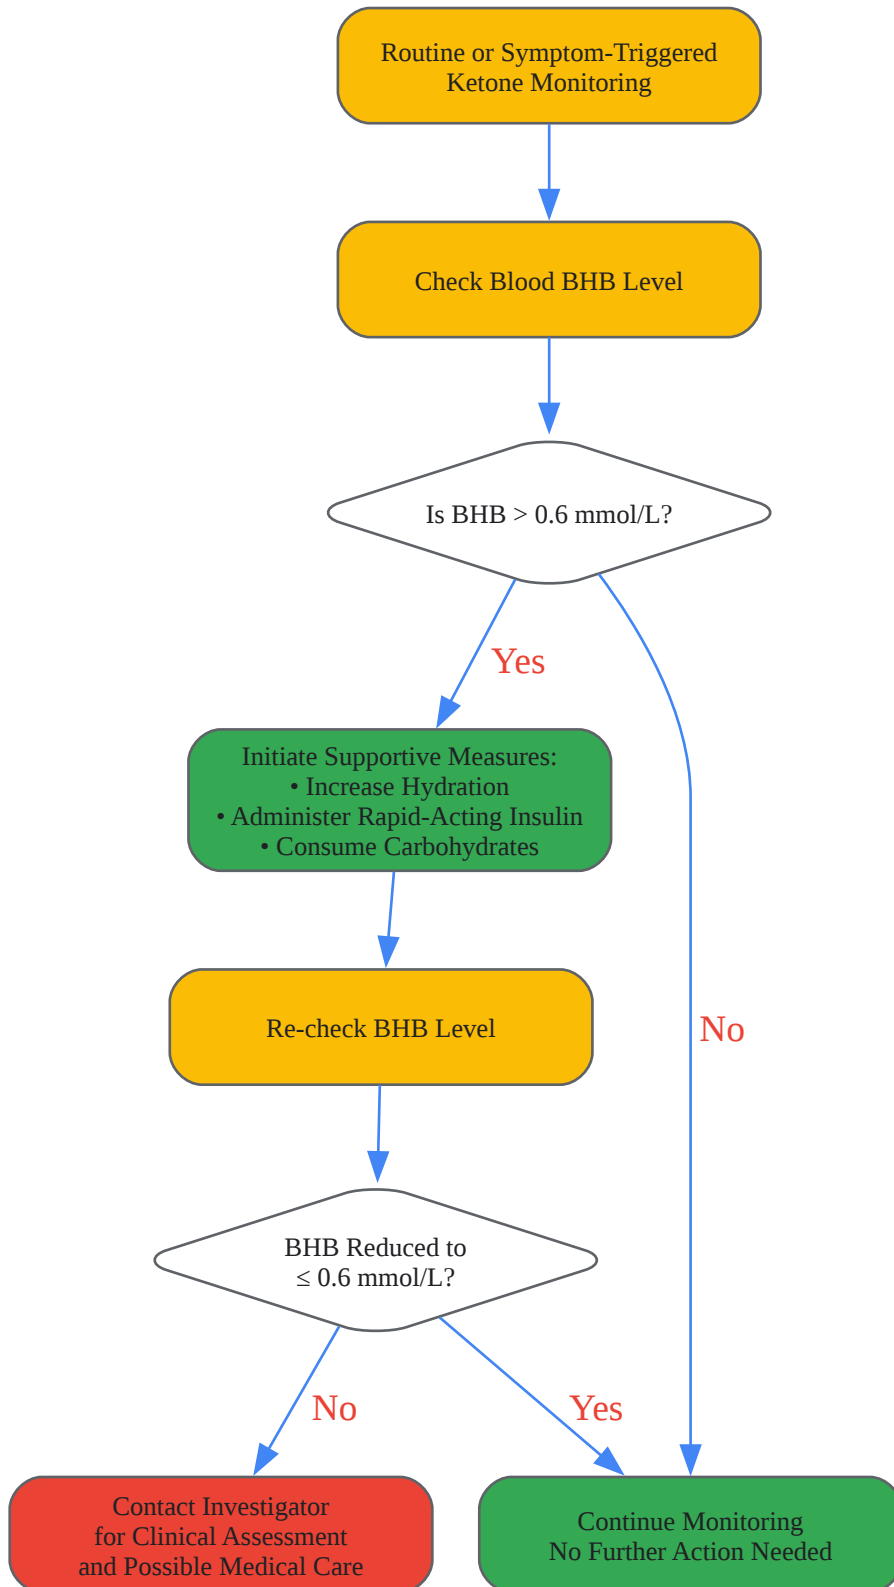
Routine or Symptom-Triggered Ketone Monitoring

Check Blood BHB Level

Is BHB > 0.6 mmol/L?

Yes

No

Initiate Supportive Measures:
• Increase Hydration
• Administer Rapid-Acting Insulin
• Consume Carbohydrates

Re-check BHB Level

BHB Reduced to $\leq$ 0.6 mmol/L?

No

Yes

Contact Investigator for Clinical Assessment and Possible Medical Care

Continue Monitoring
No Further Action Needed